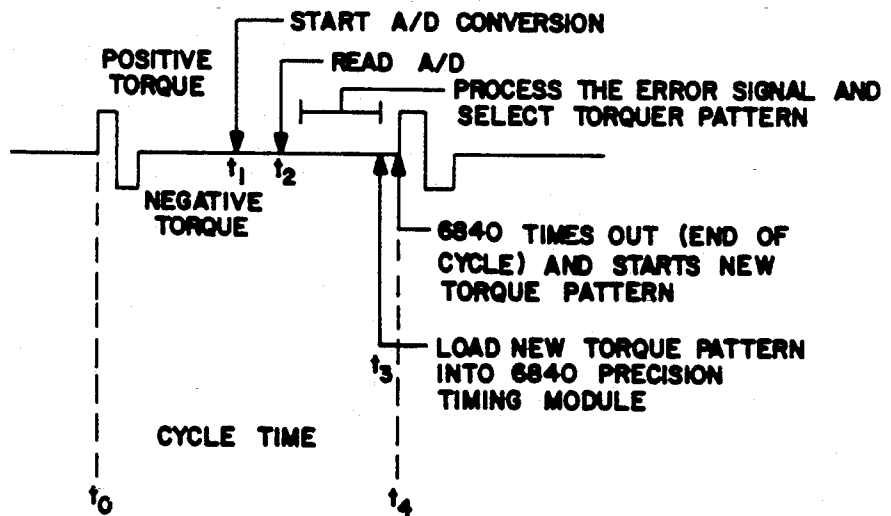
START A/D CONVERSION

POSITIVE TORQUE

READ A/D

PROCESS THE ERROR SIGNAL AND SELECT TORQUER PATTERN

$t_1$

$t_2$

NEGATIVE TORQUE

6840 TIMES OUT (END OF CYCLE) AND STARTS NEW TORQUE PATTERN

LOAD NEW TORQUE PATTERN INTO 6840 PRECISION TIMING MODULE

$t_3$

CYCLE TIME

$t_0$

$t_4$